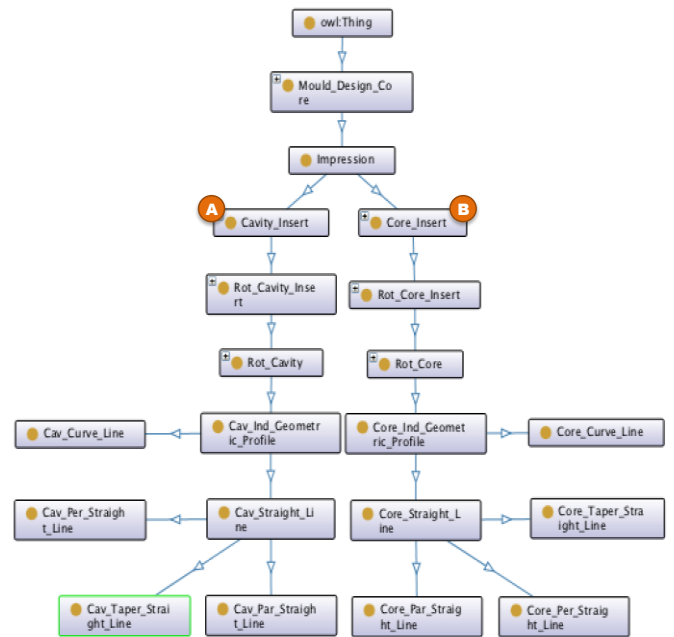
owl:Thing

Mould_Design_Core

Impression

A

Cavity_Insert

Core_Insert

B

Rot_Cavity_Insert

Rot_Core_Insert

Rot_Cavity

Rot_Core

Cav_Curve_Line

Cav_Ind_Geometric_Profile

Core_Ind_Geometric_Profile

Core_Curve_Line

Cav_Per_Straight_Line

Cav_Straight_Line

Core_Straight_Line

Core_Taper_Straight_Line

Cav_Taper_Straight_Line

Cav_Par_Straight_Line

Core_Par_Straight_Line

Core_Per_Straight_Line